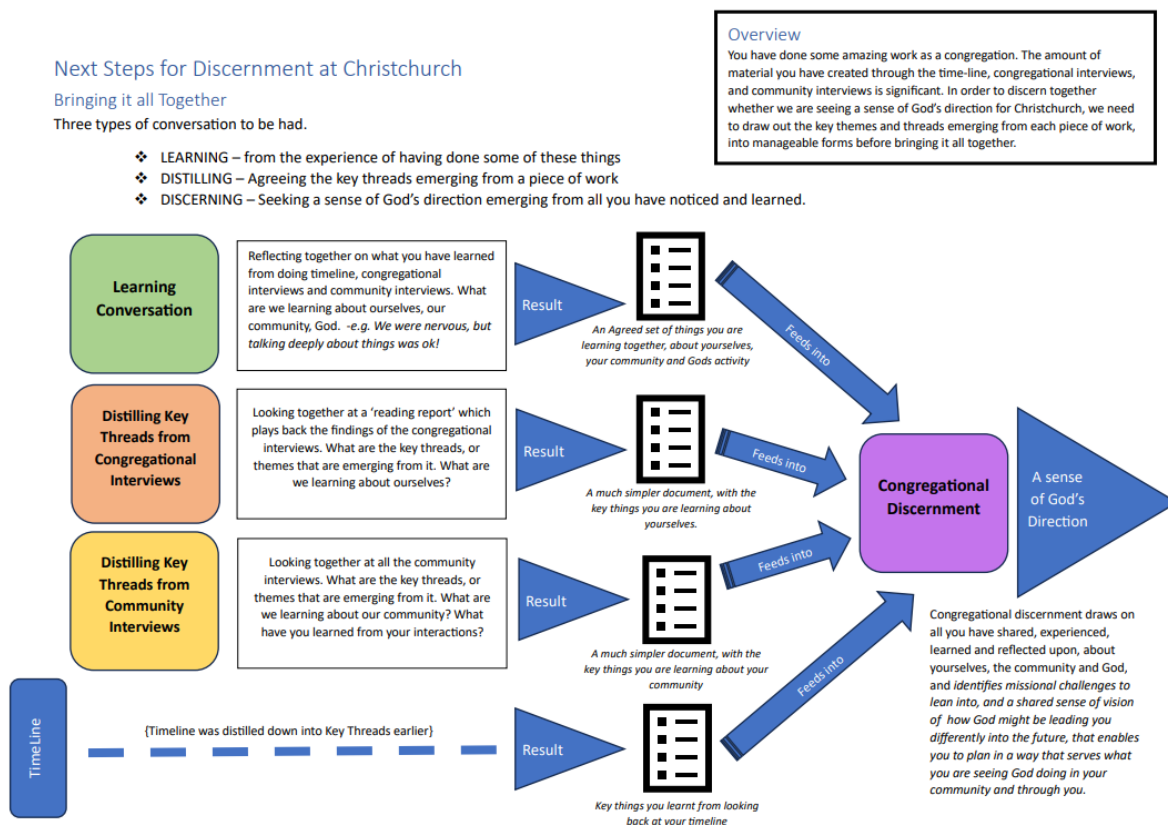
Next Steps for Discernment at Christchurch

Bringing it all Together

Three types of conversation to be had.

❖ LEARNING – from the experience of having done some of these things
❖ DISTILLING – Agreeing the key threads emerging from a piece of work
❖ DISCERNING – Seeking a sense of God's direction emerging from all you have noticed and learned.

Overview
You have done some amazing work as a congregation. The amount of material you have created through the time-line, congregational interviews, and community interviews is significant. In order to discern together whether we are seeing a sense of God's direction for Christchurch, we need to draw out the key themes and threads emerging from each piece of work, into manageable forms before bringing it all together.

Learning Conversation

Reflecting together on what you have learned from doing timeline, congregational interviews and community interviews. What are we learning about ourselves, our community, God. -e.g. We were nervous, but talking deeply about things was ok!

Result

An Agreed set of things you are learning together, about yourselves, your community and Gods activity

Feeds into

Distilling Key Threads from Congregational Interviews

Looking together at a 'reading report' which plays back the findings of the congregational interviews. What are the key threads, or themes that are emerging from it. What are we learning about ourselves?

Result

A much simpler document, with the key things you are learning about yourselves.

Feeds into

Congregational Discernment

A sense of God's Direction

Distilling Key Threads from Community Interviews

Looking together at all the community interviews. What are the key threads, or themes that are emerging from it. What are we learning about our community? What have you learned from your interactions?

Result

Feeds into

A much simpler document, with the key things you are learning about your community

Congregational discernment draws on all you have shared, experienced, learned and reflected upon, about yourselves, the community and God, and identifies missional challenges to lean into, and a shared sense of vision of how God might be leading you differently into the future, that enables you to plan in a way that serves what you are seeing God doing in your community and through you.

TimeLine

{Timeline was distilled down into Key Threads earlier}

Result

Feeds into

Key things you learnt from looking back at your timeline